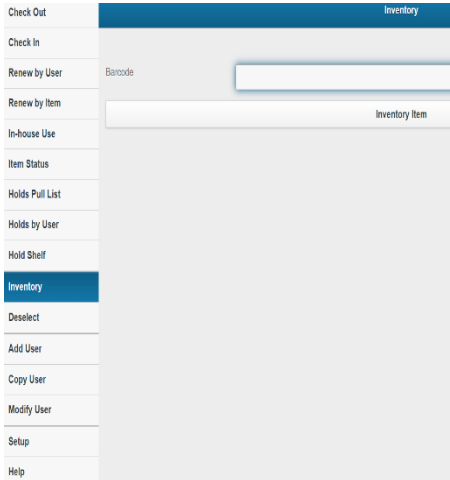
Check Out
Check In
Renew by User
Renew by Item
In-house Use
Item Status
Holds Pull List
Holds by User
Hold Shelf
Inventory
Deselect
Add User
Copy User
Modify User
Setup
Help

Inventory

Barcode

Inventory Item